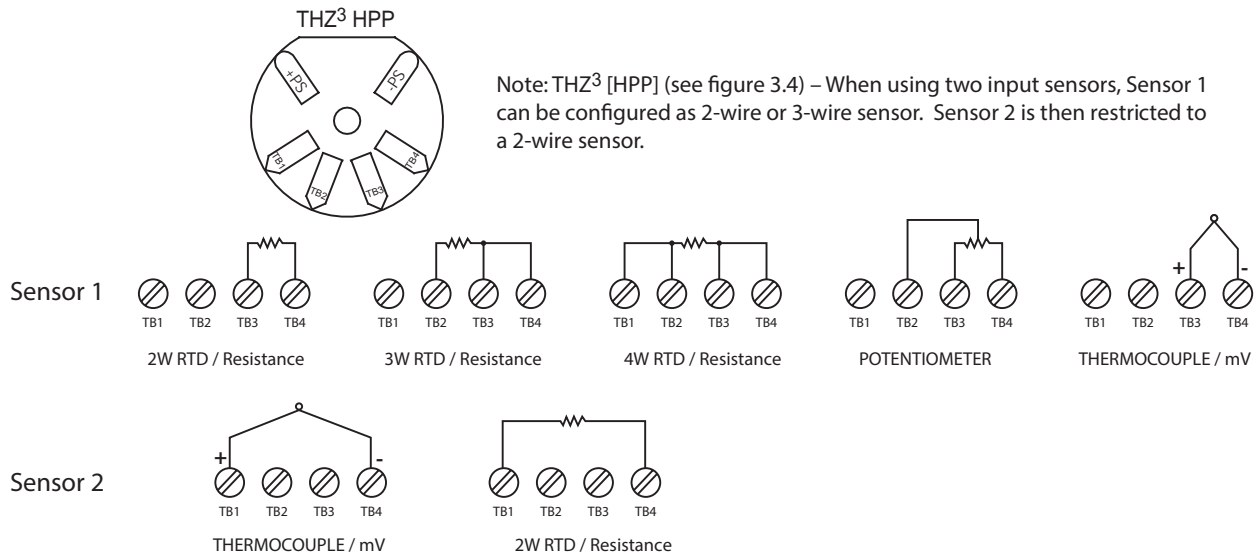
THZ$^3$ HPP

+PS

-PS

TB1

TB2

TB3

TB4

Note: THZ$^3$ [HPP] (see figure 3.4) – When using two input sensors, Sensor 1 can be configured as 2-wire or 3-wire sensor. Sensor 2 is then restricted to a 2-wire sensor.

Sensor 1

TB1 TB2 TB3 TB4

2W RTD / Resistance

TB1 TB2 TB3 TB4

3W RTD / Resistance

TB1 TB2 TB3 TB4

4W RTD / Resistance

TB1 TB2 TB3 TB4

POTENTIOMETER

+ -

TB1 TB2 TB3 TB4

THERMOCOUPLE / mV

Sensor 2

+ -

TB1 TB2 TB3 TB4

THERMOCOUPLE / mV

TB1 TB2 TB3 TB4

2W RTD / Resistance